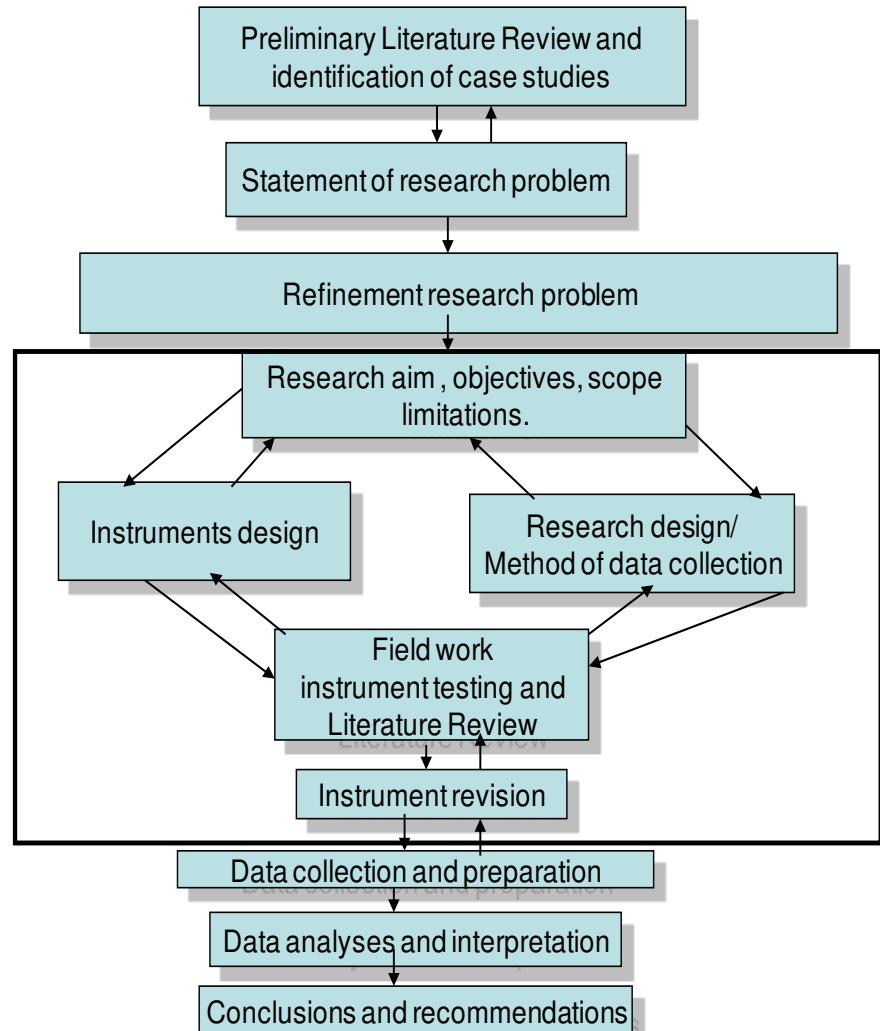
Preliminary Literature Review and identification of case studies

Statement of research problem

Refinement research problem

Research aim , objectives, scope limitations.

Instruments design

Research design/ Method of data collection

Field work instrument testing and Literature Review

Instrument revision

Data collection and preparation

Data analyses and interpretation

Conclusions and recommendations